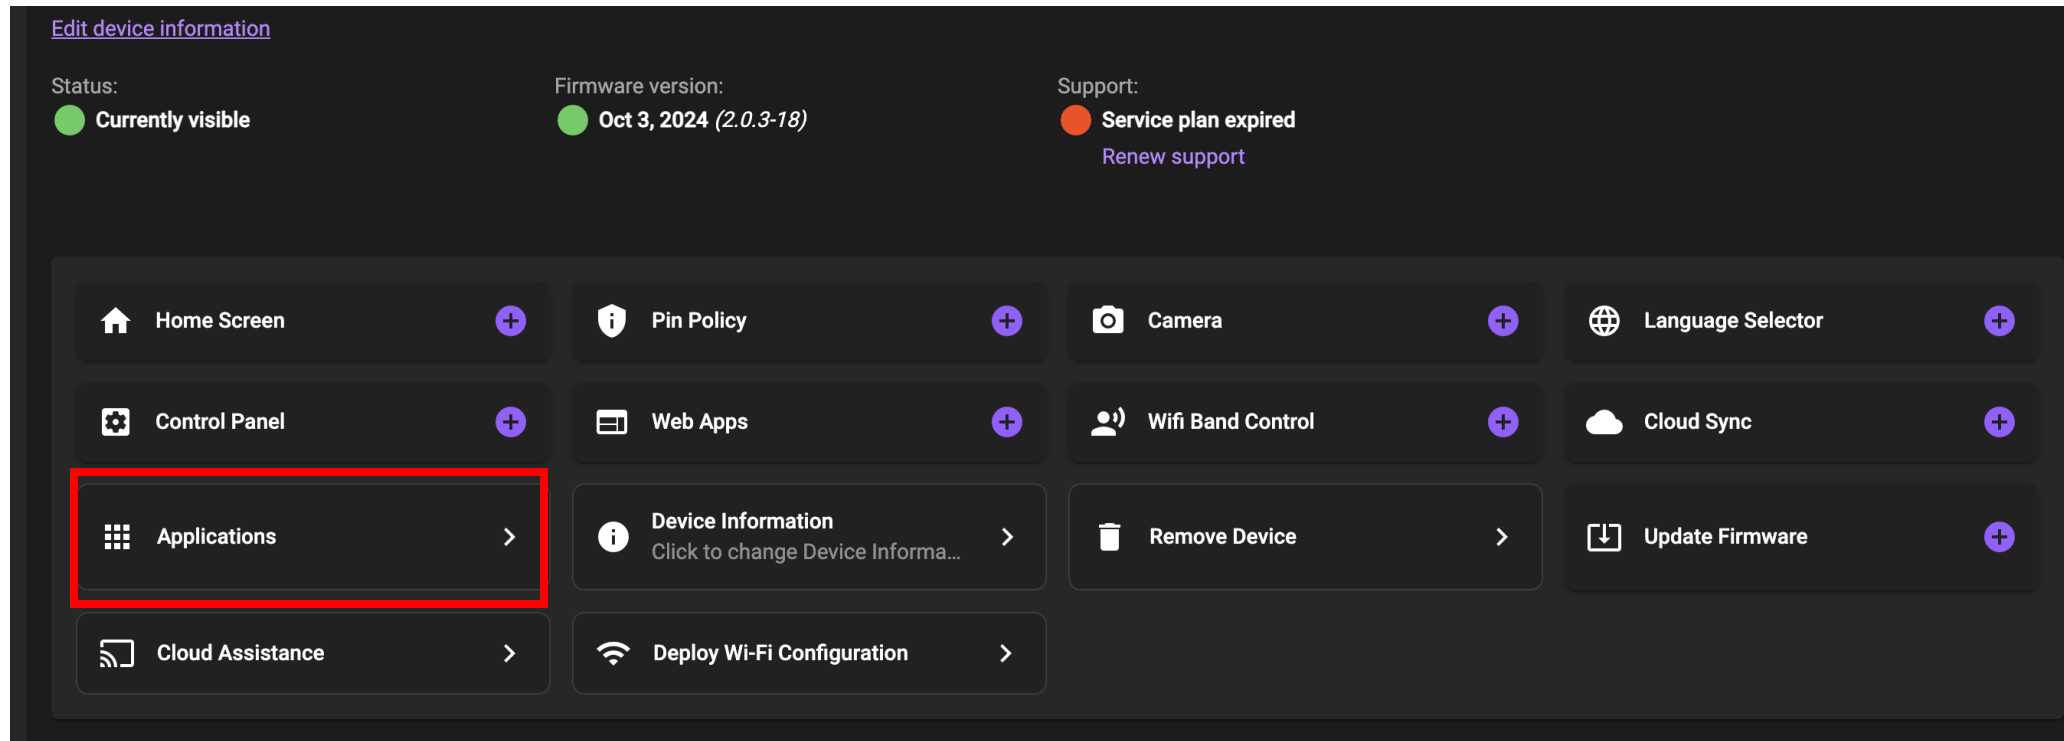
Edit device information

Status:
Currently visible

Firmware version:
Oct 3, 2024 *(2.0.3-18)*

Support:
Service plan expired
Renew support

Home Screen
Pin Policy
Camera
Language Selector

Control Panel
Web Apps
Wifi Band Control
Cloud Sync

Applications
Device Information
Click to change Device Informa...
Remove Device
Update Firmware

Cloud Assistance
Deploy Wi-Fi Configuration